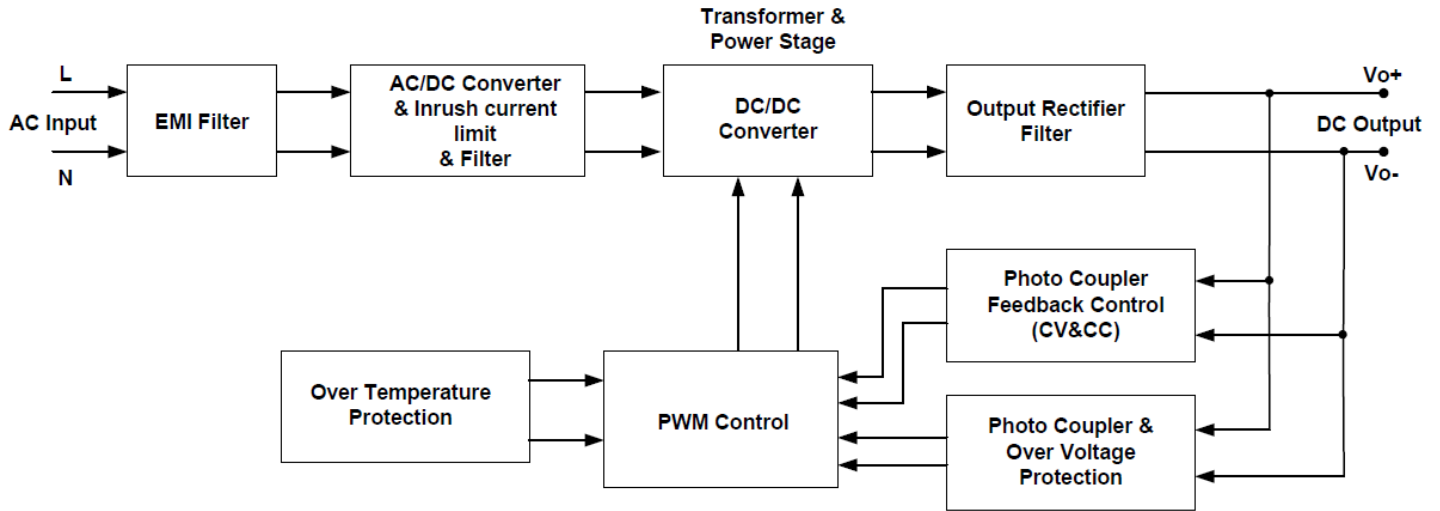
L

AC Input

N

EMI Filter

AC/DC Converter & Inrush current limit & Filter

Transformer & Power Stage

DC/DC Converter

Output Rectifier Filter

Vo+

DC Output

Vo-

Photo Coupler Feedback Control (CV&CC)

Over Temperature Protection

PWM Control

Photo Coupler & Over Voltage Protection